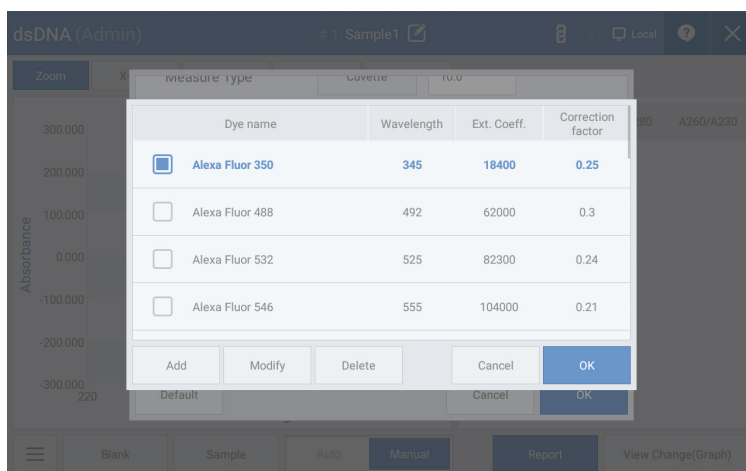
dsDNA (Admin)

# 1 Sample1

Local

Zoom

Measure Type

Cuvette

10.0

A260/A230

300.000

200.000

100.000

0.000

-100.000

-200.000

-300.000

220

Absorbance

| | Dye name | Wavelength | Ext. Coeff. | Correction factor |
|---|---|---|---|---|
| ■ | Alexa Fluor 350 | 345 | 18400 | 0.25 |
| □ | Alexa Fluor 488 | 492 | 62000 | 0.3 |
| □ | Alexa Fluor 532 | 525 | 82300 | 0.24 |
| □ | Alexa Fluor 546 | 555 | 104000 | 0.21 |

Add

Modify

Delete

Cancel

OK

Default

Cancel

OK

Blank

Sample

Auto

Manual

Report

View Change(Graph)